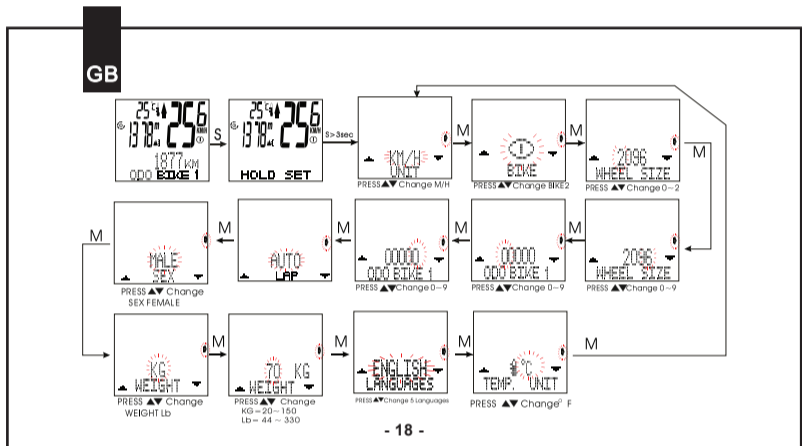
GB

25°C 13:78 25.6 KM/H 1877 KM ODO BIKE 1

S

25°C 13:78 25.6 KM/H HOLD SET

S>3sec

KM/H UNIT
PRESS ▲▼ Change M/H

M

BIKE
PRESS ▲▼ Change BIKE2

M

2096 WHEEL SIZE
PRESS ▲▼ Change 0~2

M

2096 WHEEL SIZE
PRESS ▲▼ Change 0~9

M

00000 ODO BIKE 1
PRESS ▲▼ Change 0~9

M

00000 ODO BIKE 1
PRESS ▲▼ Change 0~9

M

AUTO LAP

M

MALE SEX
PRESS ▲▼ Change SEX FEMALE

M

KG WEIGHT
PRESS ▲▼ Change WEIGHT Lb

M

70 KG WEIGHT
PRESS ▲▼ Change KG = 20 ~ 150 Lb = 44 ~ 330

M

ENGLISH LANGUAGES
PRESS ▲▼ Change 5 Languages

M

°C TEMP. UNIT
PRESS ▲▼ Change° F

M

- 18 -